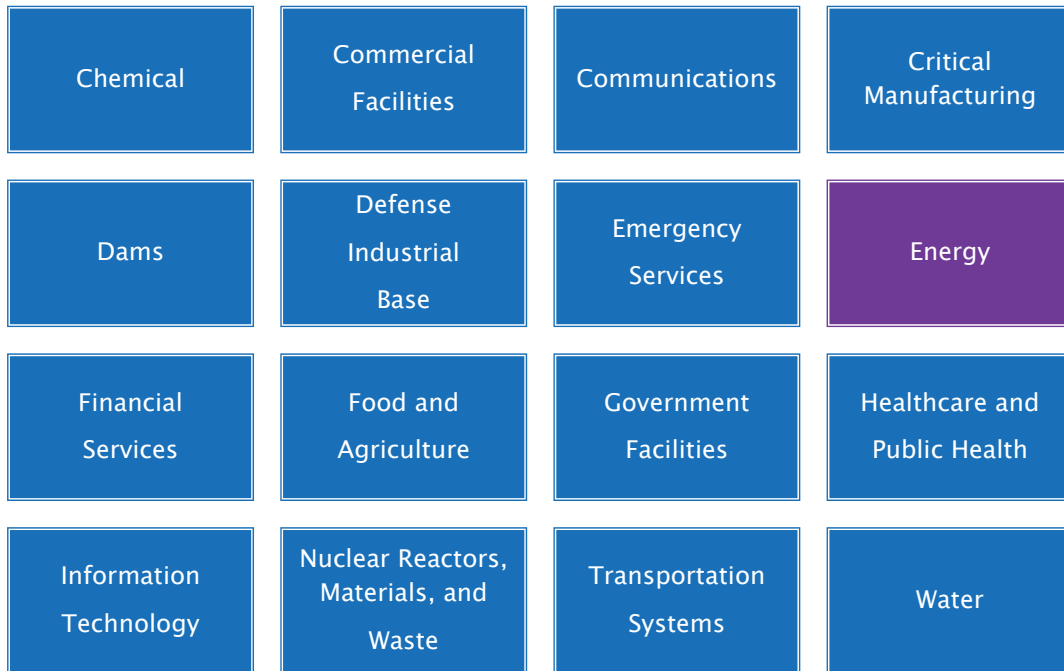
Chemical

Commercial Facilities

Communications

Critical Manufacturing

Dams

Defense Industrial Base

Emergency Services

Energy

Financial Services

Food and Agriculture

Government Facilities

Healthcare and Public Health

Information Technology

Nuclear Reactors, Materials, and Waste

Transportation Systems

Water